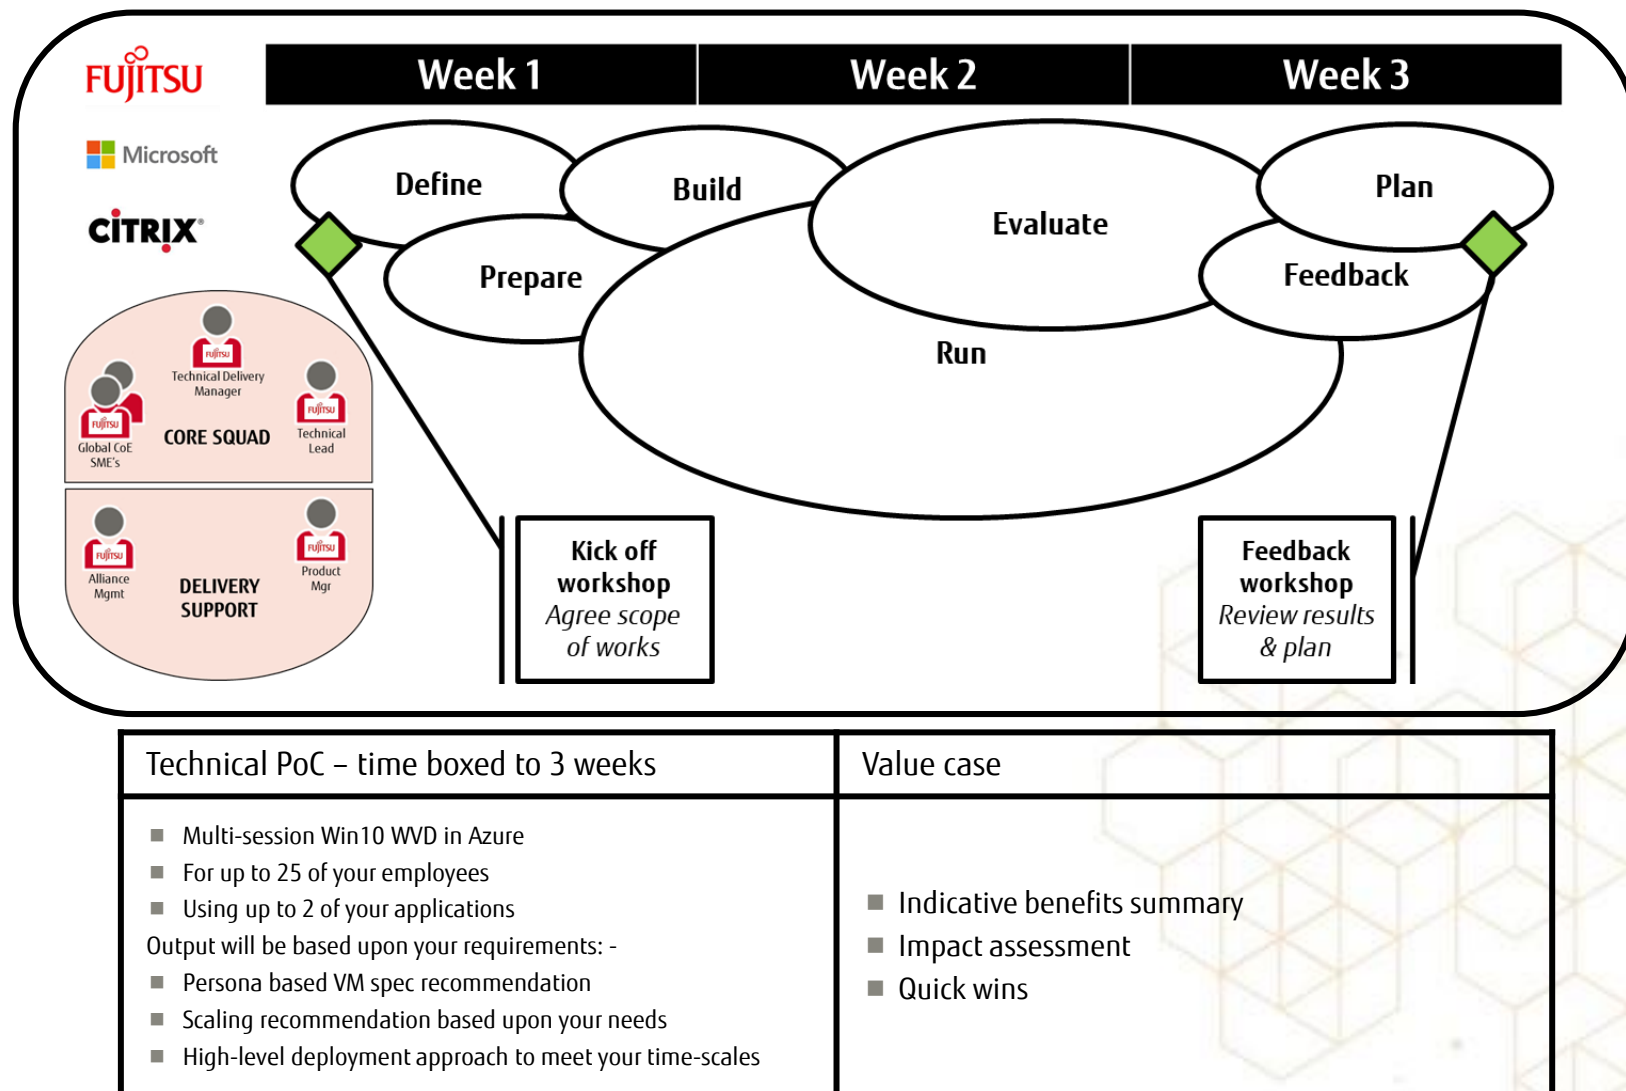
FUJITSU

Microsoft

CiTRIX

Week 1 | Week 2 | Week 3

Define

Build

Evaluate

Plan

Prepare

Feedback

Run

FUJITSU
Technical Delivery Manager

FUJITSU
Global CoE SME's

CORE SQUAD

FUJITSU
Technical Lead

FUJITSU
Alliance Mgmt

DELIVERY SUPPORT

FUJITSU
Product Mgr

Kick off workshop
*Agree scope of works*

Feedback workshop
*Review results & plan*

| Technical PoC – time boxed to 3 weeks | Value case |
|---|---|
| ■ Multi-session Win10 WVD in Azure<br>■ For up to 25 of your employees<br>■ Using up to 2 of your applications<br>Output will be based upon your requirements: -<br>■ Persona based VM spec recommendation<br>■ Scaling recommendation based upon your needs<br>■ High-level deployment approach to meet your time-scales | ■ Indicative benefits summary<br>■ Impact assessment<br>■ Quick wins |